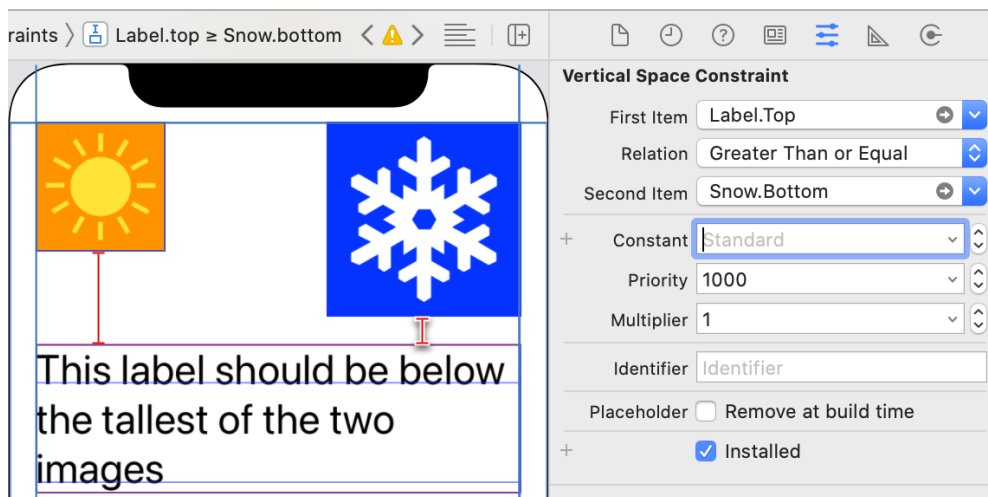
raints 〉 Label.top ≥ Snow.bottom

This label should be below the tallest of the two images

Vertical Space Constraint

First Item Label.Top

Relation Greater Than or Equal

Second Item Snow.Bottom

+ Constant Standard

Priority 1000

Multiplier 1

Identifier Identifier

Placeholder Remove at build time

+ Installed